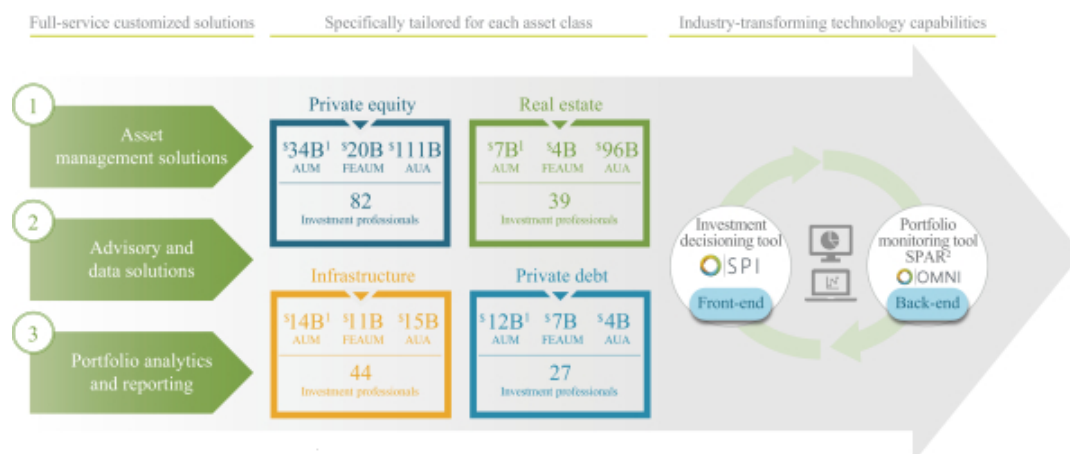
Full-service customized solutions

Specifically tailored for each asset class

Industry-transforming technology capabilities

1
Asset management solutions

2
Advisory and data solutions

3
Portfolio analytics and reporting

Private equity
$^{\$}34B^{1}$ AUM $^{\$}20B$ FEAUM $^{\$}111B$ AUA
82
Investment professionals

Real estate
$^{\$}7B^{1}$ AUM $^{\$}4B$ FEAUM $^{\$}96B$ AUA
39
Investment professionals

Infrastructure
$^{\$}14B^{1}$ AUM $^{\$}11B$ FEAUM $^{\$}15B$ AUA
44
Investment professionals

Private debt
$^{\$}12B^{1}$ AUM $^{\$}7B$ FEAUM $^{\$}4B$ AUA
27
Investment professionals

Investment decisioning tool
SPI
Front-end

Portfolio monitoring tool
SPAR$^{2}$
OMNI
Back-end